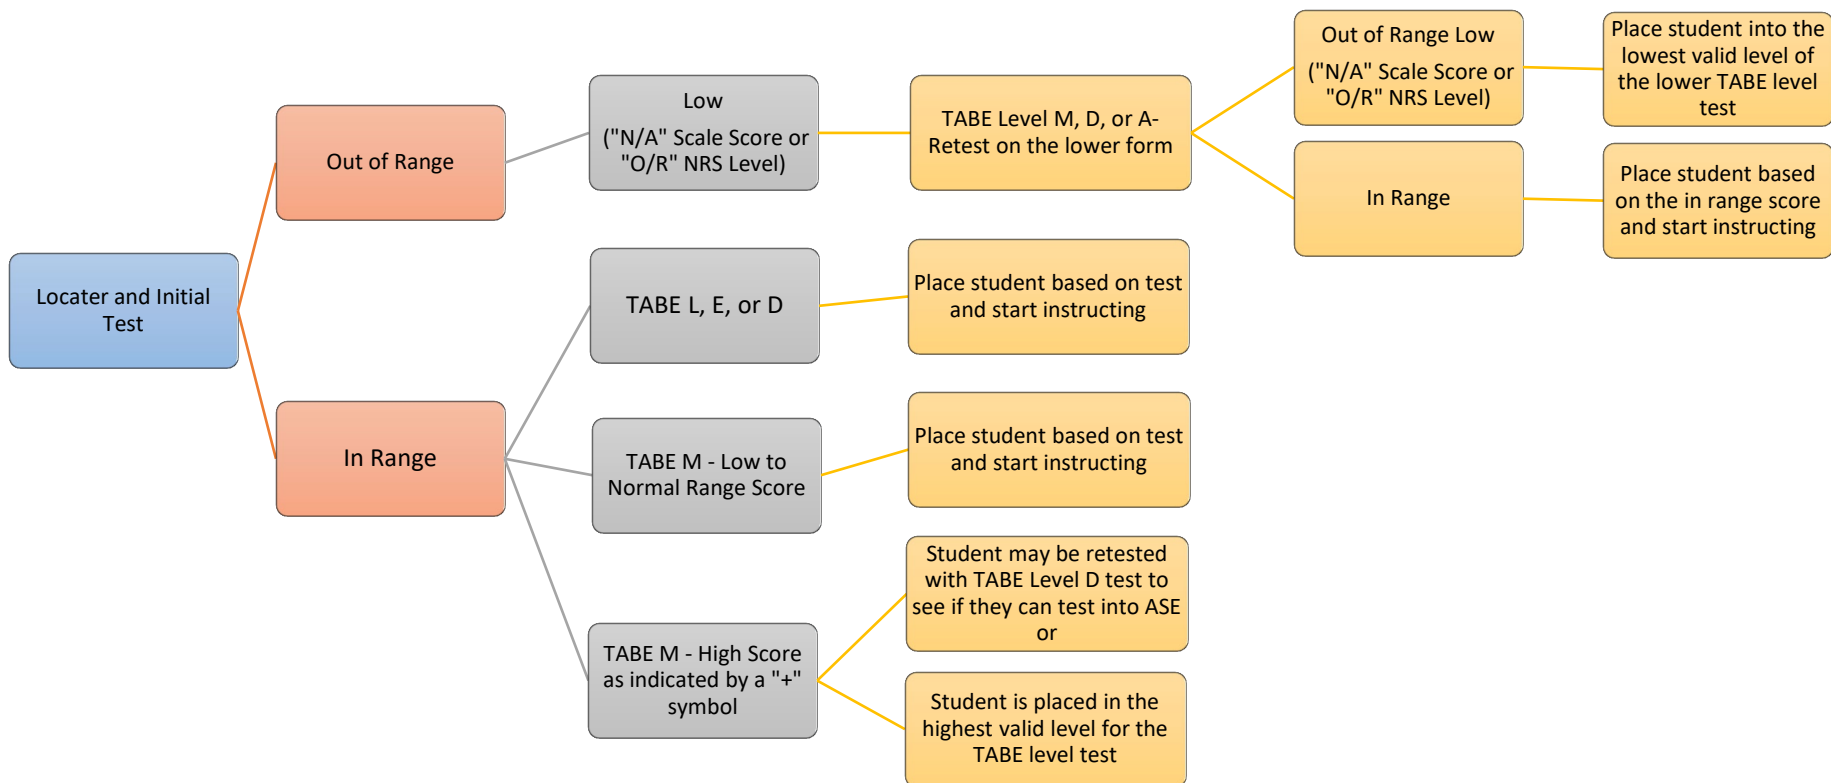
Locater and Initial Test

Out of Range

Low
("N/A" Scale Score or "O/R" NRS Level)

TABE Level M, D, or A- Retest on the lower form

Out of Range Low
("N/A" Scale Score or "O/R" NRS Level)

Place student into the lowest valid level of the lower TABE level test

In Range

Place student based on the in range score and start instructing

In Range

TABE L, E, or D

Place student based on test and start instructing

TABE M - Low to Normal Range Score

Place student based on test and start instructing

TABE M - High Score as indicated by a "+" symbol

Student may be retested with TABE Level D test to see if they can test into ASE or

Student is placed in the highest valid level for the TABE level test